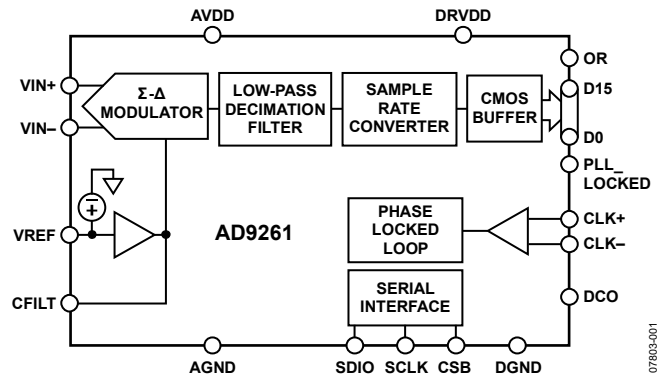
AVDD
DRVDD
VIN+
VIN–
Σ-Δ MODULATOR
LOW-PASS DECIMATION FILTER
SAMPLE RATE CONVERTER
CMOS BUFFER
OR
D15
D0
PLL_ LOCKED
VREF
AD9261
PHASE LOCKED LOOP
CLK+
CLK–
CFILT
SERIAL INTERFACE
DCO
AGND
SDIO
SCLK
CSB
DGND
07803-001